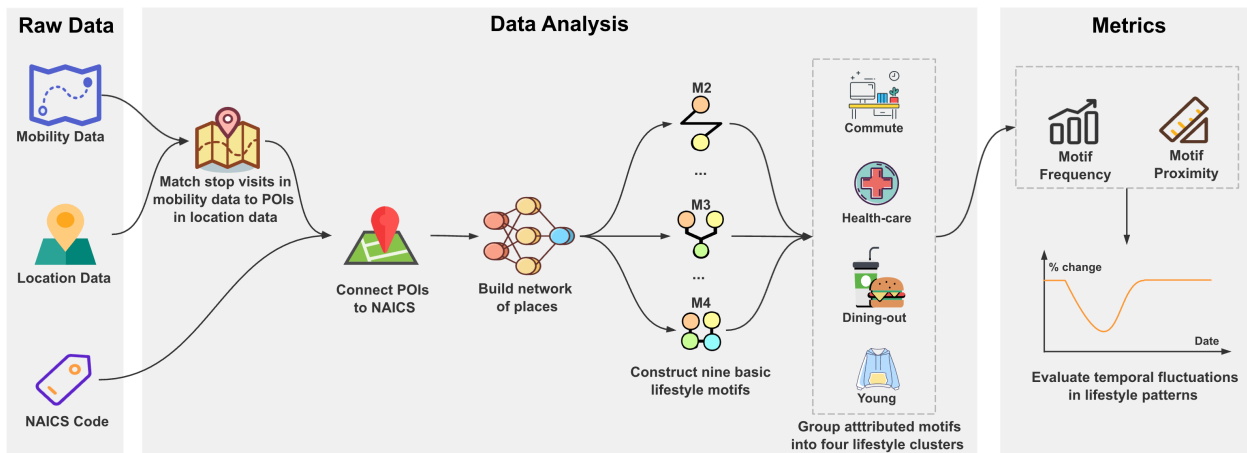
Raw Data

Mobility Data

Location Data

NAICS Code

Data Analysis

Match stop visits in mobility data to POIs in location data

Connect POIs to NAICS

Build network of places

M2

...

M3

...

M4

Construct nine basic lifestyle motifs

Commute

Health-care

Dining-out

Young

Group atttributed motifs into four lifestyle clusters

Metrics

Motif Frequency

Motif Proximity

% change

Date

Evaluate temporal fluctuations in lifestyle patterns